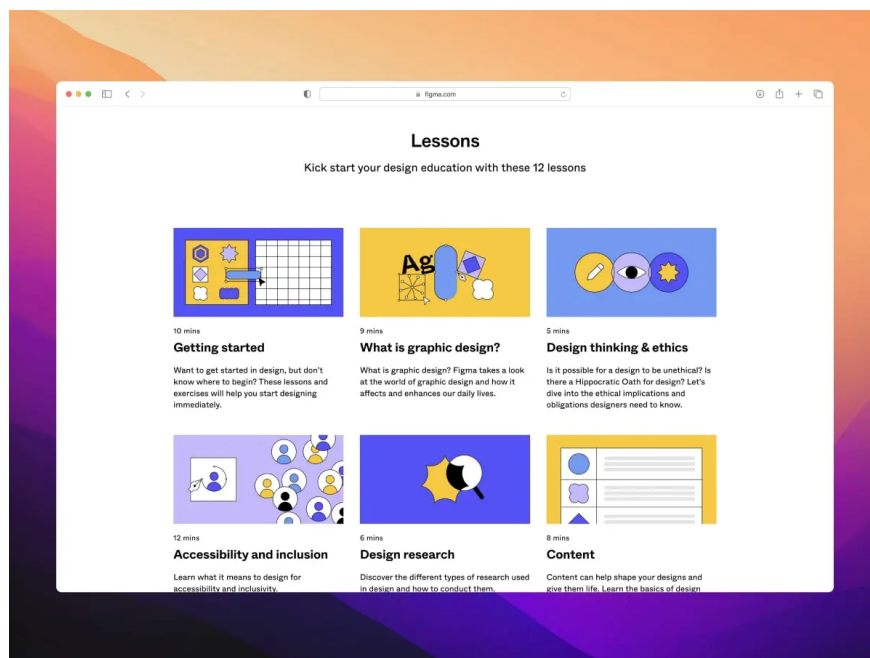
figma.com

Lessons

Kick start your design education with these 12 lessons

Ag

10 mins

Getting started

Want to get started in design, but don't know where to begin? These lessons and exercises will help you start designing immediately.

9 mins

What is graphic design?

What is graphic design? Figma takes a look at the world of graphic design and how it affects and enhances our daily lives.

5 mins

Design thinking & ethics

Is it possible for a design to be unethical? Is there a Hippocratic Oath for design? Let's dive into the ethical implications and obligations designers need to know.

12 mins

Accessibility and inclusion

Learn what it means to design for accessibility and inclusivity.

6 mins

Design research

Discover the different types of research used in design and how to conduct them.

8 mins

Content

Content can help shape your designs and give them life. Learn the basics of design